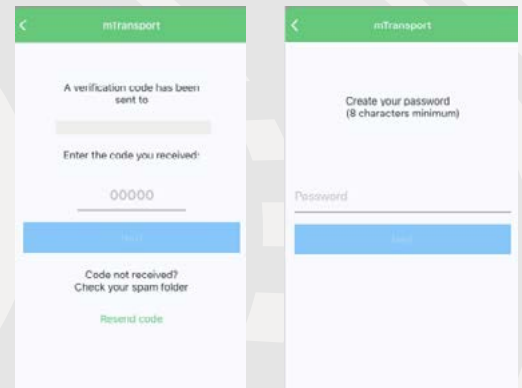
mTransport

A verification code has been sent to

Enter the code you received:

00000

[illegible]

Code not received? Check your spam folder

Resend code

mTransport

Create your password (8 characters minimum)

Password

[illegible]